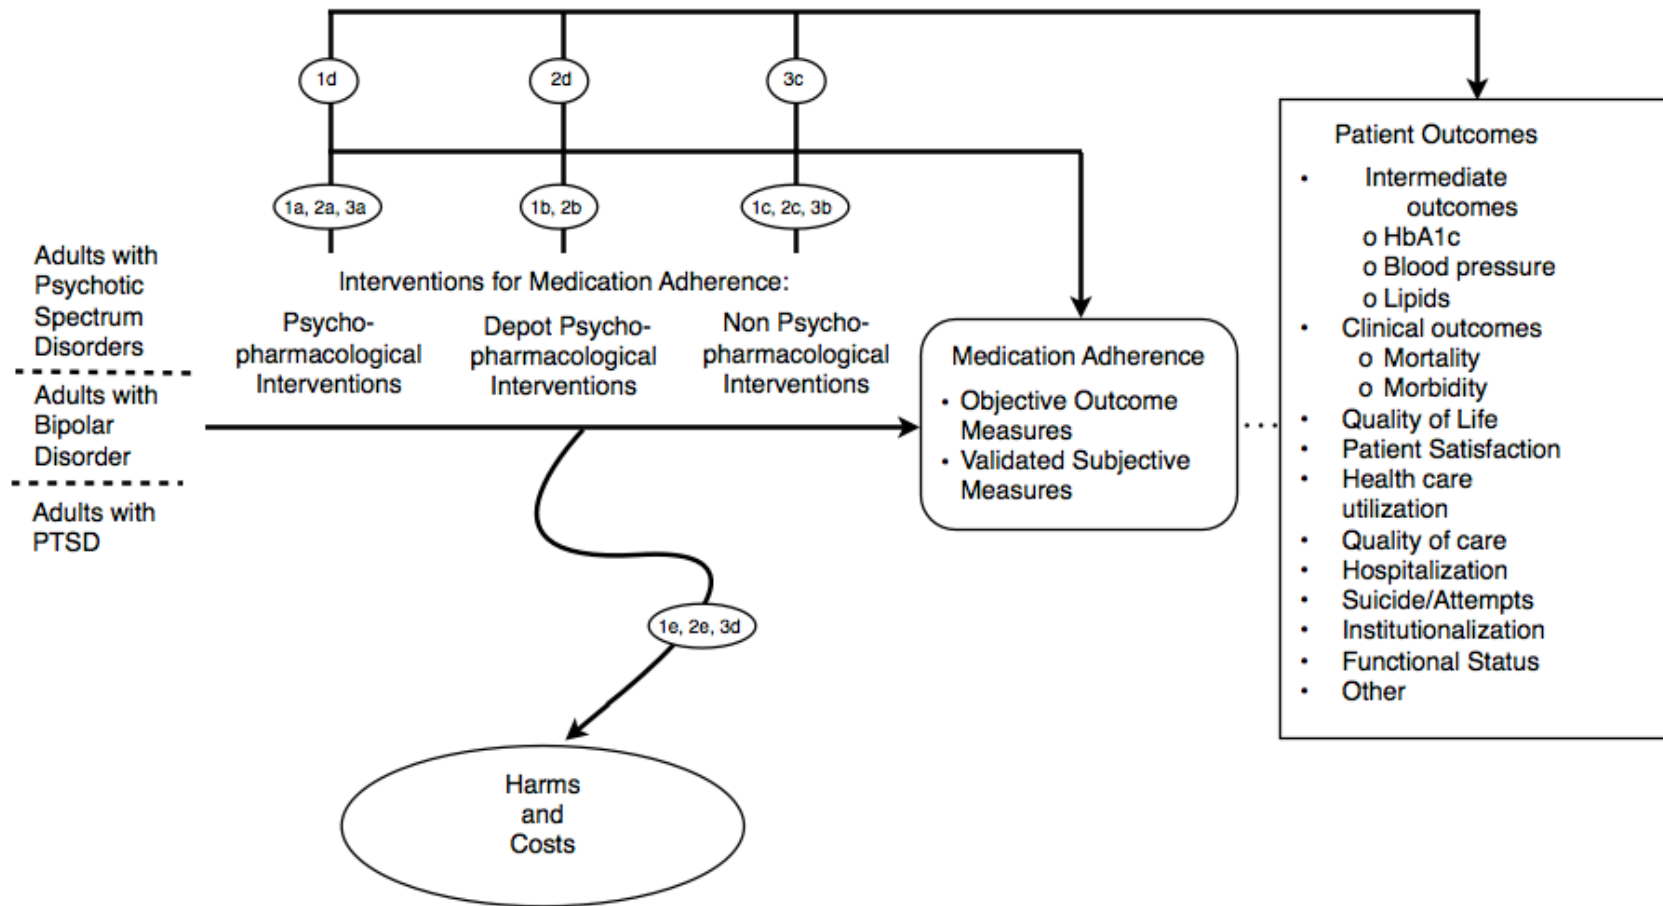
1d

2d

3c

1a, 2a, 3a

1b, 2b

1c, 2c, 3b

Adults with Psychotic Spectrum Disorders

Adults with Bipolar Disorder

Adults with PTSD

Interventions for Medication Adherence:

Psychopharmacological Interventions

Depot Psychopharmacological Interventions

Non Psychopharmacological Interventions

Medication Adherence
• Objective Outcome Measures
• Validated Subjective Measures

Patient Outcomes
• Intermediate outcomes
o HbA1c
o Blood pressure
o Lipids
• Clinical outcomes
o Mortality
o Morbidity
• Quality of Life
• Patient Satisfaction
• Health care utilization
• Quality of care
• Hospitalization
• Suicide/Attempts
• Institutionalization
• Functional Status
• Other

1e, 2e, 3d

Harms and Costs